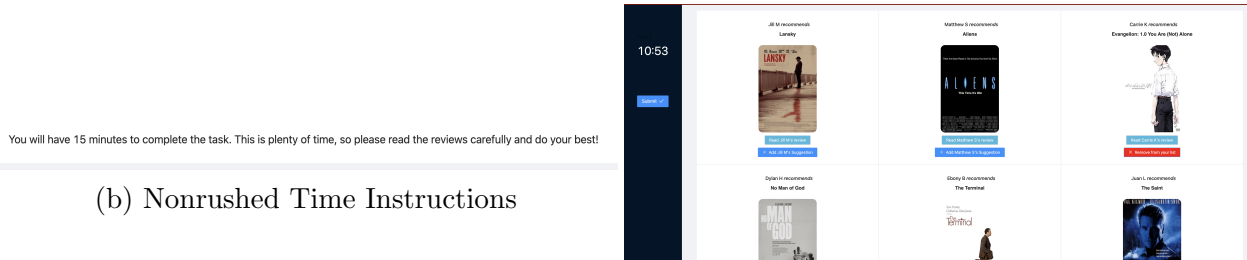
You will have 15 minutes to complete the task. This is plenty of time, so please read the reviews carefully and do your best!

(b) Nonrushed Time Instructions

10:53

Submit ✓

Jill M recommends
Lansky

LANSKY

Read Jill M's review
+ Add Jill M's Suggestion

Matthew S recommends
Aliens

ALIENS

Read Matthew S's review
+ Add Matthew S's Suggestion

Carrie K recommends
Evangelion: 1.0 You Are (Not) Alone

Read Carrie K's review
× Remove from your list

Dylan H recommends
No Man of God

NO MAN OF GOD

Ebony B recommends
The Terminal

Terminal

Juan L recommends
The Saint